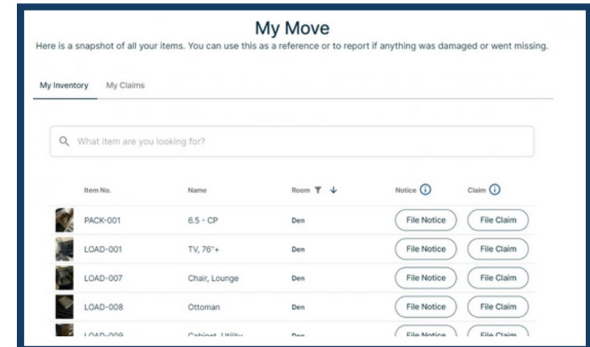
My Move

Here is a snapshot of all your items. You can use this as a reference or to report if anything was damaged or went missing.

My Inventory My Claims

What item are you looking for?

| Item No. | Name | Room | Notice | Claim |
|---|---|---|---|---|
| PACK-001 | 6.5 - CP | Den | File Notice | File Claim |
| LOAD-001 | TV, 76"+ | Den | File Notice | File Claim |
| LOAD-007 | Chair, Lounge | Den | File Notice | File Claim |
| LOAD-008 | Ottoman | Den | File Notice | File Claim |
| LOAD-009 | Cabinet, Utility | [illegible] | File Notice | File Claim |